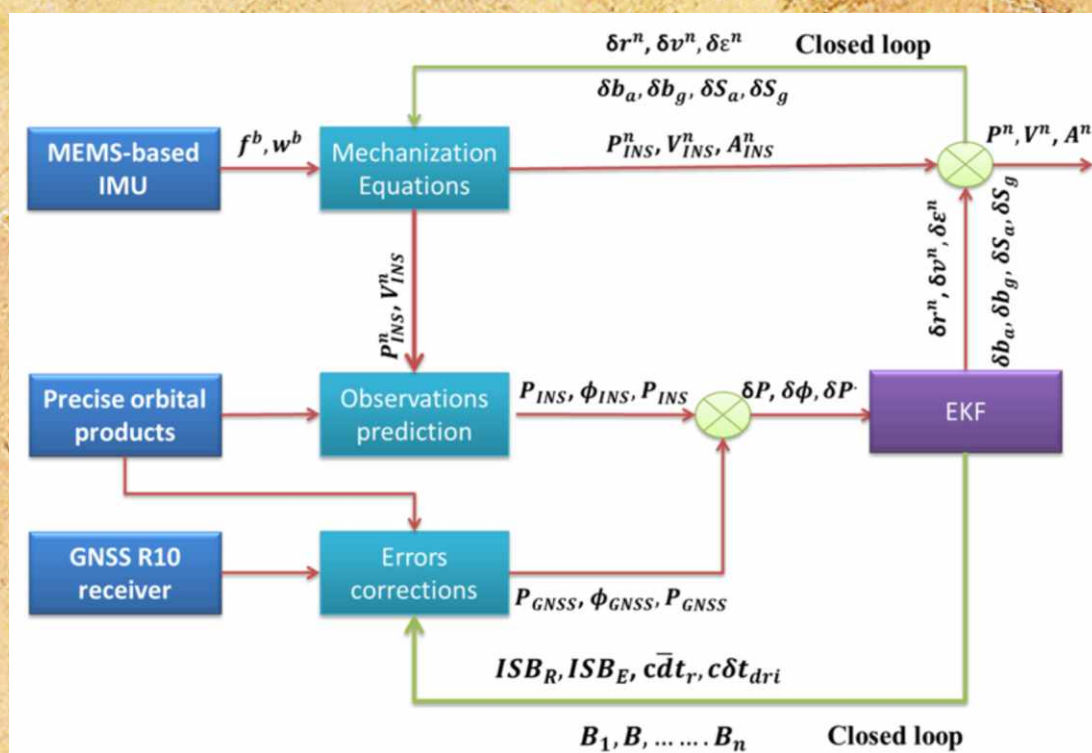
$\delta r^n, \delta v^n, \delta \varepsilon^n$ Closed loop

$\delta b_a, \delta b_g, \delta S_a, \delta S_g$

MEMS-based IMU

$f^b, w^b$

Mechanization Equations

$P^n_{INS}, V^n_{INS}, A^n_{INS}$

$P^n, V^n, A^n$

$P^n_{INS}, V^n_{INS}$

$\delta r^n, \delta v^n, \delta \varepsilon^n$

$\delta b_a, \delta b_g, \delta S_a, \delta S_g$

Precise orbital products

Observations prediction

$P_{INS}, \phi_{INS}, P_{INS}$

$\delta P, \delta \phi, \delta P$

EKF

GNSS R10 receiver

Errors corrections

$P_{GNSS}, \phi_{GNSS}, P_{GNSS}$

$ISB_R, ISB_E, c\bar{d}t_r, c\delta t_{dri}$

$B_1, B, \ldots \ldots B_n$ Closed loop